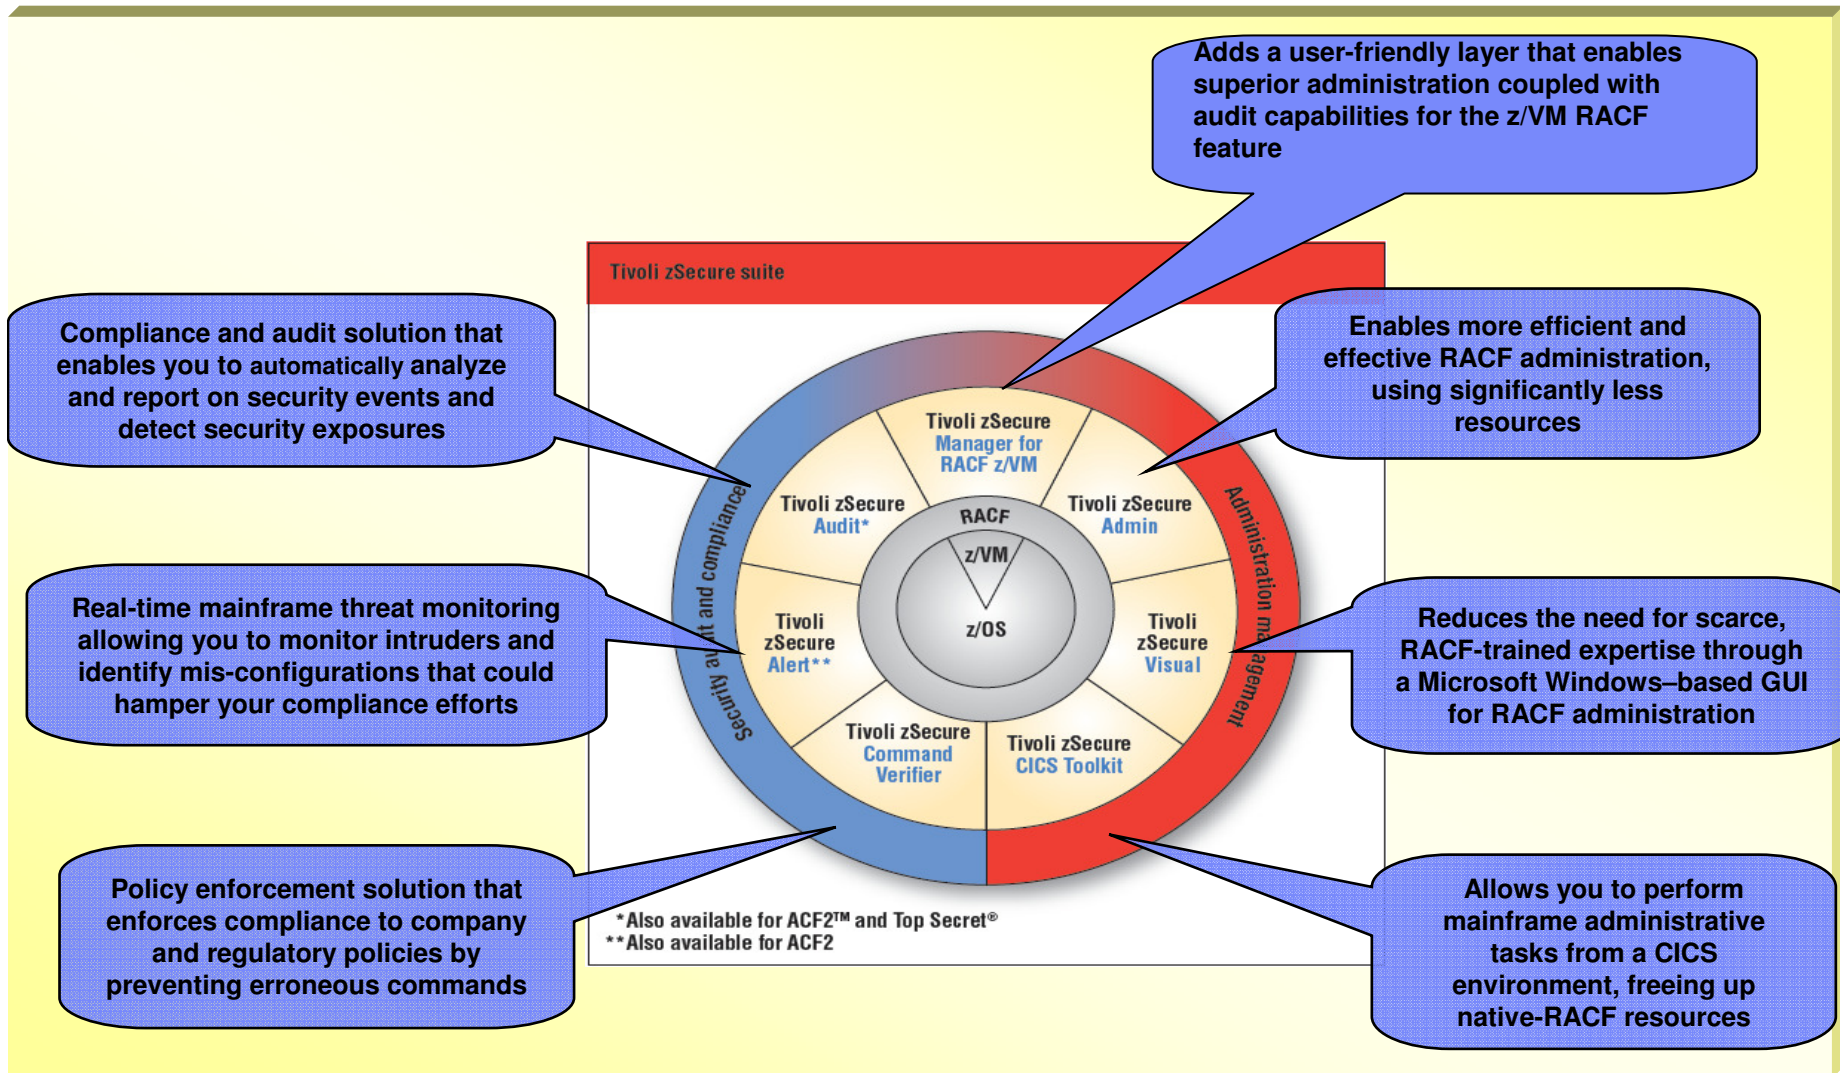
Adds a user-friendly layer that enables superior administration coupled with audit capabilities for the z/VM RACF feature

Tivoli zSecure suite

Compliance and audit solution that enables you to automatically analyze and report on security events and detect security exposures

Enables more efficient and effective RACF administration, using significantly less resources

Security audit and compliance

Administration management

Tivoli zSecure Manager for RACF z/VM

Tivoli zSecure Audit*

Tivoli zSecure Admin

RACF

z/VM

z/OS

Tivoli zSecure Alert**

Tivoli zSecure Visual

Tivoli zSecure Command Verifier

Tivoli zSecure CICS Toolkit

Real-time mainframe threat monitoring allowing you to monitor intruders and identify mis-configurations that could hamper your compliance efforts

Reduces the need for scarce, RACF-trained expertise through a Microsoft Windows–based GUI for RACF administration

*Also available for ACF2™ and Top Secret®
**Also available for ACF2

Policy enforcement solution that enforces compliance to company and regulatory policies by preventing erroneous commands

Allows you to perform mainframe administrative tasks from a CICS environment, freeing up native-RACF resources